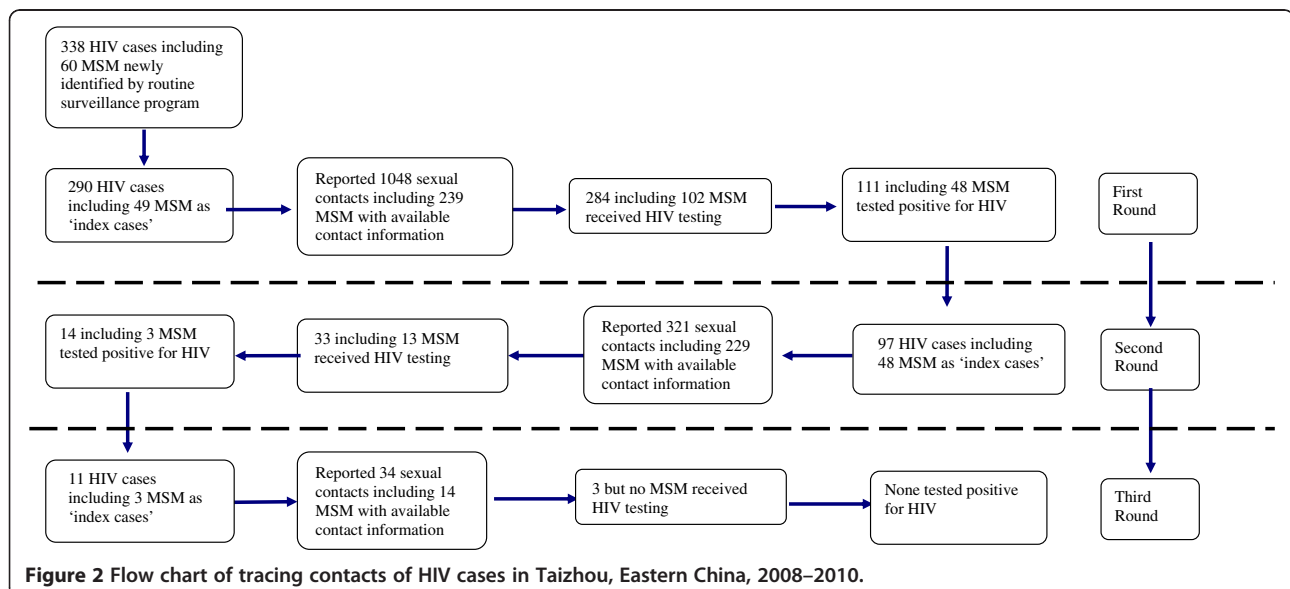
338 HIV cases including 60 MSM newly identified by routine surveillance program

290 HIV cases including 49 MSM as 'index cases'

Reported 1048 sexual contacts including 239 MSM with available contact information

284 including 102 MSM received HIV testing

111 including 48 MSM tested positive for HIV

First Round

97 HIV cases including 48 MSM as 'index cases'

Reported 321 sexual contacts including 229 MSM with available contact information

33 including 13 MSM received HIV testing

14 including 3 MSM tested positive for HIV

Second Round

11 HIV cases including 3 MSM as 'index cases'

Reported 34 sexual contacts including 14 MSM with available contact information

3 but no MSM received HIV testing

None tested positive for HIV

Third Round

**Figure 2 Flow chart of tracing contacts of HIV cases in Taizhou, Eastern China, 2008–2010.**